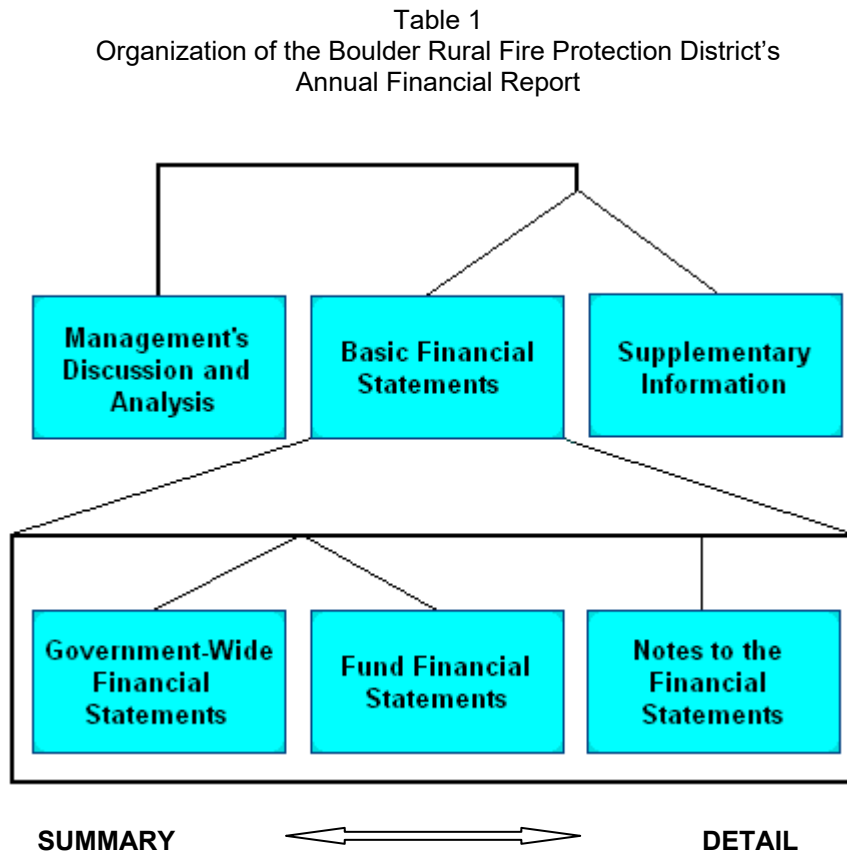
Table 1
Organization of the Boulder Rural Fire Protection District's Annual Financial Report

Management's Discussion and Analysis

Basic Financial Statements

Supplementary Information

Government-Wide Financial Statements

Fund Financial Statements

Notes to the Financial Statements

SUMMARY

DETAIL